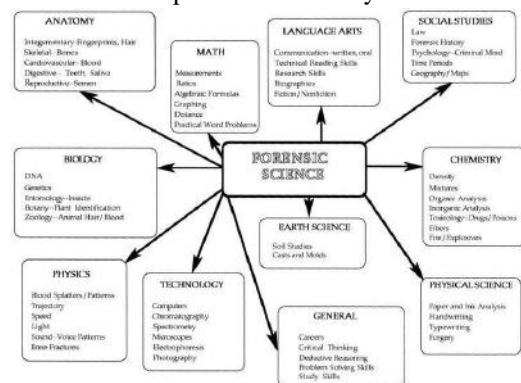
ANATOMY
Integumentary–Fingerprints, Hair
Skeletal–Bones
Cardiovascular–Blood
Digestive– Teeth, Saliva
Reproductive–Semen

MATH
Measurements
Ratios
Algebraic Formulas
Graphing
Distance
Practical Word Problems

LANGUAGE ARTS
Communication–written, oral
Technical Reading Skills
Research Skills
Biographies
Fiction/Nonfiction

SOCIAL STUDIES
Law
Forensic History
Psychology–Criminal Mind
Time Periods
Geography/Maps

FORENSIC SCIENCE

BIOLOGY
DNA
Genetics
Entomology–Insects
Botany–Plant Identification
Zoology–Animal Hair/Blood

CHEMISTRY
Density
Mixtures
Organic Analysis
Inorganic Analysis
Toxicology–Drugs/Poisons
Fibers
Fire/Explosives

EARTH SCIENCE
Soil Studies
Casts and Molds

PHYSICS
Blood Splatters/Patterns
Trajectory
Speed
Light
Sound–Voice Patterns
Bone Fractures

TECHNOLOGY
Computers
Chromatography
Spectrometry
Microscopes
Electrophoresis
Photography

GENERAL
Careers
Critical Thinking
Deductive Reasoning
Problem Solving Skills
Study Skills

PHYSICAL SCIENCE
Paper and Ink Analysis
Handwriting
Typewriting
Forgery